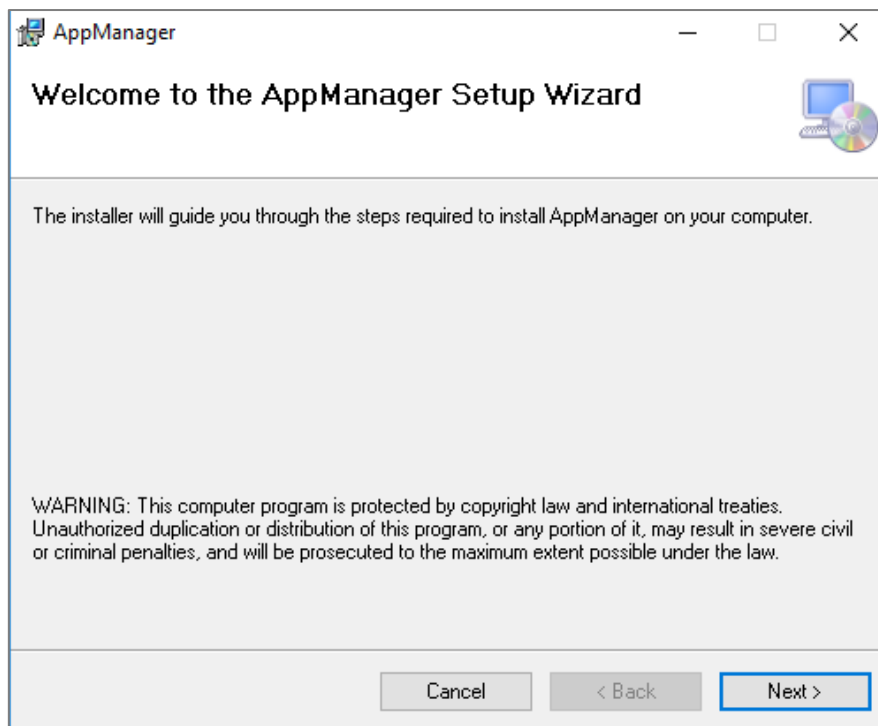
AppManager

Welcome to the AppManager Setup Wizard

The installer will guide you through the steps required to install AppManager on your computer.

WARNING: This computer program is protected by copyright law and international treaties. Unauthorized duplication or distribution of this program, or any portion of it, may result in severe civil or criminal penalties, and will be prosecuted to the maximum extent possible under the law.

Cancel
< Back
Next >